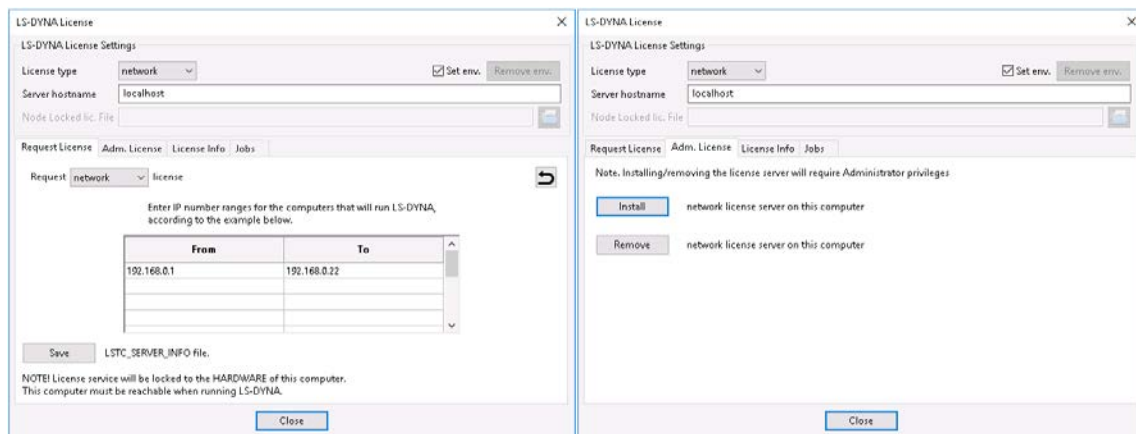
LS-DYNA License

LS-DYNA License Settings

License type network

Set env. Remove env.

Server hostname localhost

Node Locked lic. File

Request License Adm. License License Info Jobs

Request network license

Enter IP number ranges for the computers that will run LS-DYNA, according to the example below.

| From | To |
|---|---|
| 192.168.0.1 | 192.168.0.22 |
| | |
| | |
| | |

Save LSTC_SERVER_INFO file.

NOTE! License service will be locked to the HARDWARE of this computer. This computer must be reachable when running LS-DYNA.

Close

LS-DYNA License

LS-DYNA License Settings

License type network

Set env. Remove env.

Server hostname localhost

Node Locked lic. File

Request License Adm. License License Info Jobs

Note. Installing/removing the license server will require Administrator privileges

Install network license server on this computer

Remove network license server on this computer

Close